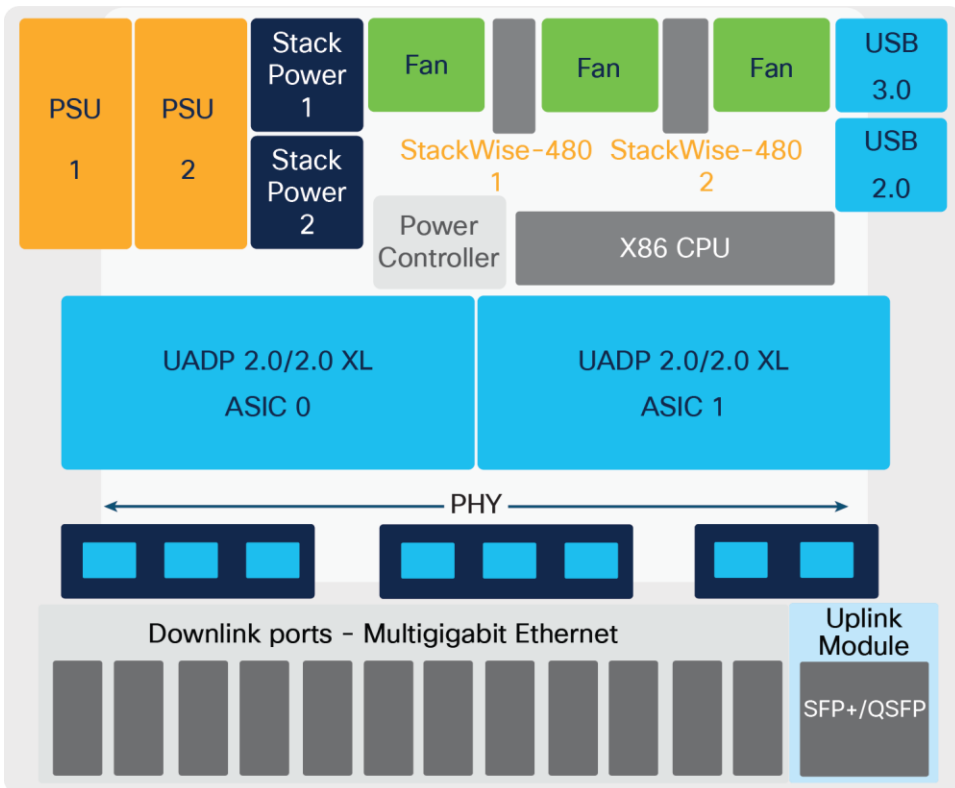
PSU 1

PSU 2

Stack Power 1

Stack Power 2

Fan

Fan

Fan

USB 3.0

USB 2.0

StackWise-480 1

StackWise-480 2

Power Controller

X86 CPU

UADP 2.0/2.0 XL
ASIC 0

UADP 2.0/2.0 XL
ASIC 1

PHY

Downlink ports - Multigigabit Ethernet

Uplink Module

SFP+/QSFP